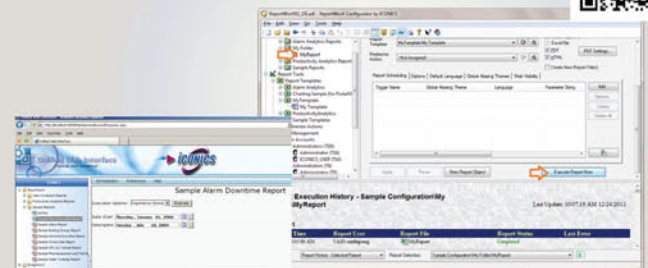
ReportWorX_V9.xml - ReportWorX Configuration by ICONICS

Alarm Analytics Reports
My Folder
MyReport
Productivity Analytics Report
Sample Reports
Report Tools
Report Templates
Alarm Analytics
Charting Sample (for PortalWorX)
MyTemplate
MyTemplate
Productivity Analytics
Sample Templates

Execute Report Now

ICONICS

Sample Alarm Downtime Report

Execution History - Sample Configuration\My MyReport

Last Update: 10:07:29 AM 12/24/2012

| Time | Report User | Report File | Report Status | Last Error |
|---|---|---|---|---|
| 10:08 AM | Tulili\ rashkpong | MyReport | Completed | |